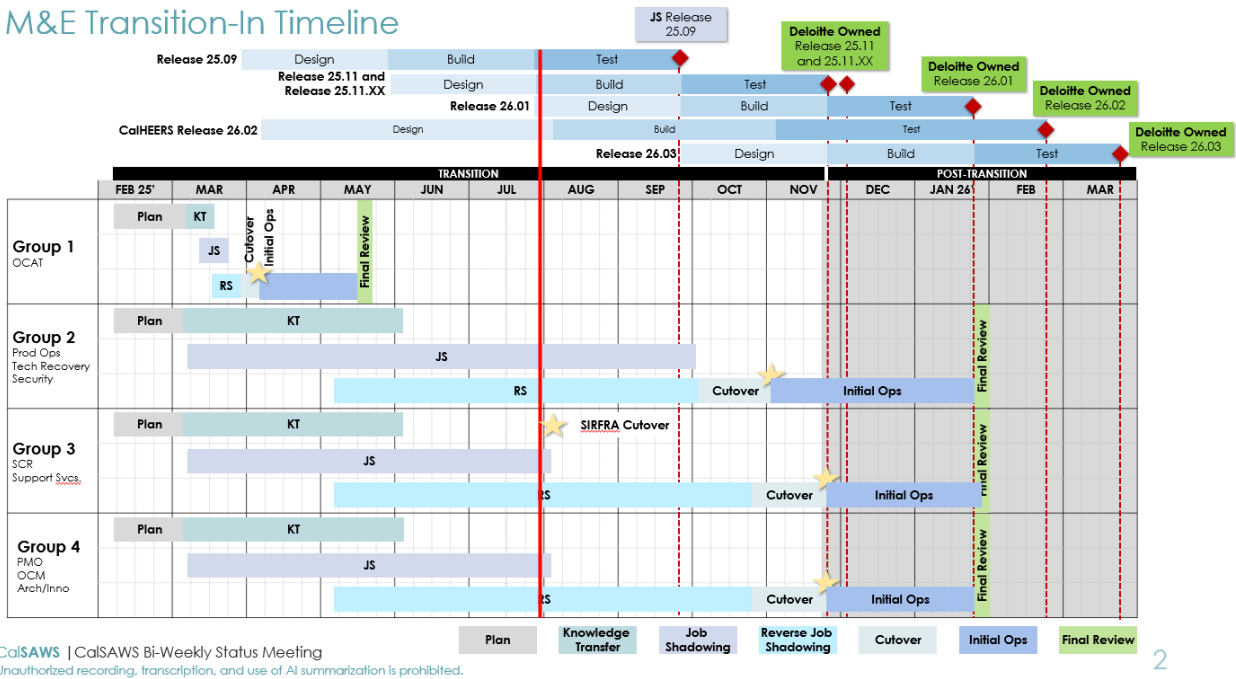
M&E Transition-In Timeline

JS Release 25.09

Deloitte Owned Release 25.11 and 25.11.XX

Deloitte Owned Release 26.01

Deloitte Owned Release 26.02

Deloitte Owned Release 26.03

Release 25.09 Design Build Test

Release 25.11 and Release 25.11.XX Design Build Test

Release 26.01 Design Build Test

CalHEERS Release 26.02 Design Build Test

Release 26.03 Design Build Test

TRANSITION

POST-TRANSITION

FEB 25' MAR APR MAY JUN JUL AUG SEP OCT NOV DEC JAN 26' FEB MAR

Group 1
OCAT
Plan KT JS RS Cutover Initial Ops Final Review

Group 2
Prod Ops
Tech Recovery
Security
Plan KT JS RS Cutover Initial Ops Final Review

Group 3
SCR
Support Svcs.
Plan KT JS SIRFRA Cutover RS Cutover Initial Ops Final Review

Group 4
PMO
OCM
Arch/Inno
Plan KT JS RS Cutover Initial Ops Final Review

Plan Knowledge Transfer Job Shadowing Reverse Job Shadowing Cutover Initial Ops Final Review

CalSAWS | CalSAWS Bi-Weekly Status Meeting
Unauthorized recording, transcription, and use of AI summarization is prohibited.

2